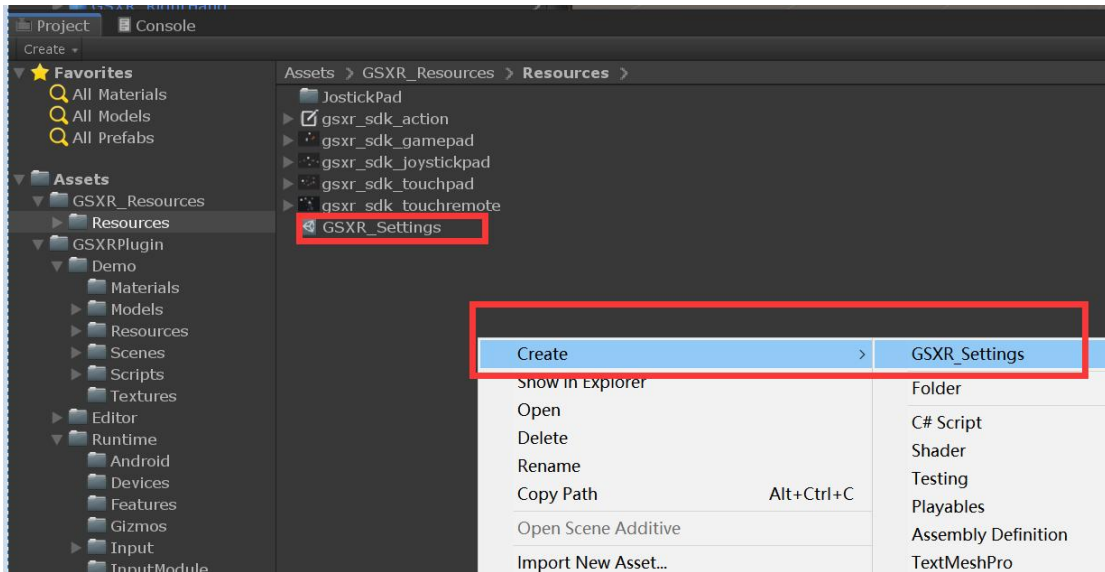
Project Console

Create

Favorites
All Materials
All Models
All Prefabs

Assets
GSXR_Resources
Resources
GSXRPlugin
Demo
Materials
Models
Resources
Scenes
Scripts
Textures
Editor
Runtime
Android
Devices
Features
Gizmos
Input
InputModule

Assets > GSXR_Resources > Resources >

JostickPad
gsxr_sdk_action
gsxr_sdk_gamepad
gsxr_sdk_joystickpad
gsxr_sdk_touchpad
gsxr_sdk_touchremote
GSXR_Settings

Create >
Show in Explorer
Open
Delete
Rename
Copy Path Alt+Ctrl+C
Open Scene Additive
Import New Asset...

GSXR_Settings
Folder
C# Script
Shader
Testing
Playables
Assembly Definition
TextMeshPro